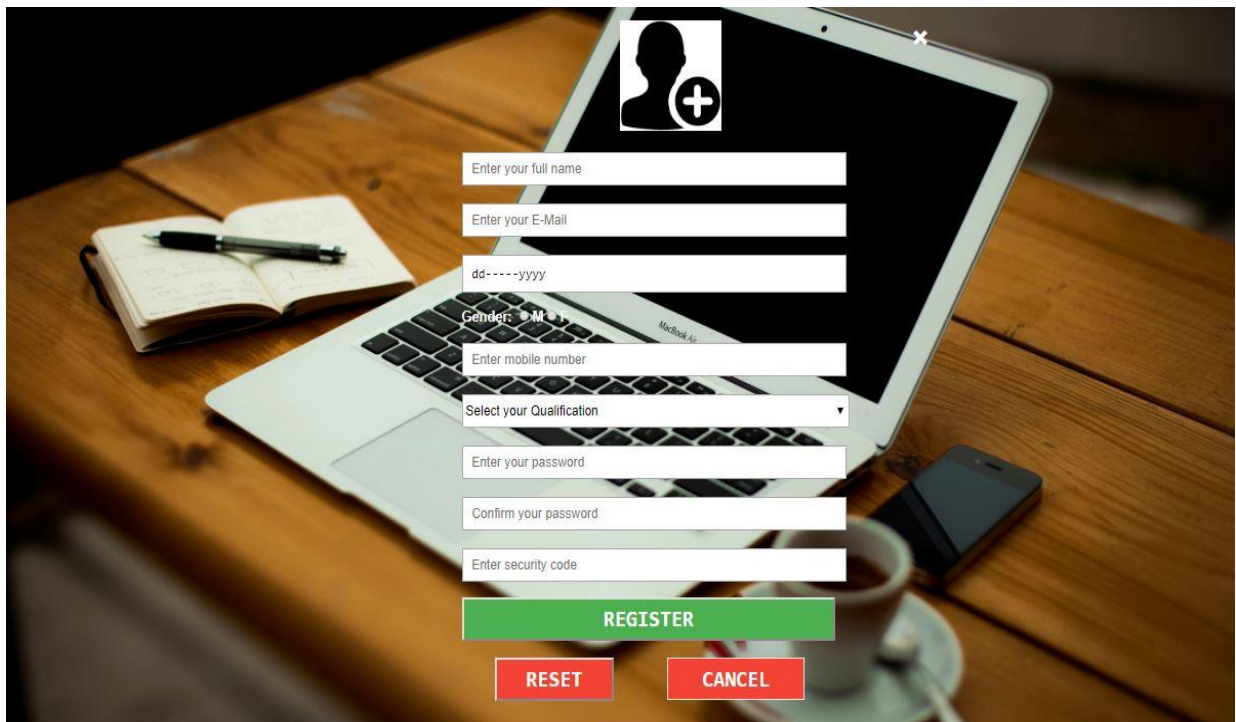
×

Enter your full name

Enter your E-Mail

dd-----yyyy

Gender: M F

Enter mobile number

Select your Qualification ▾

Enter your password

Confirm your password

Enter security code

REGISTER

RESET CANCEL

MacBook Air